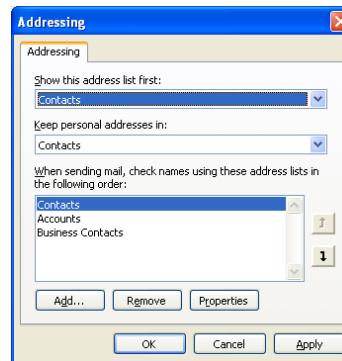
Addressing

Addressing

Show this address list first:

Contacts

Keep personal addresses in:

Contacts

When sending mail, check names using these address lists in the following order:

Contacts
Accounts
Business Contacts

Add...
Remove
Properties

OK
Cancel
Apply